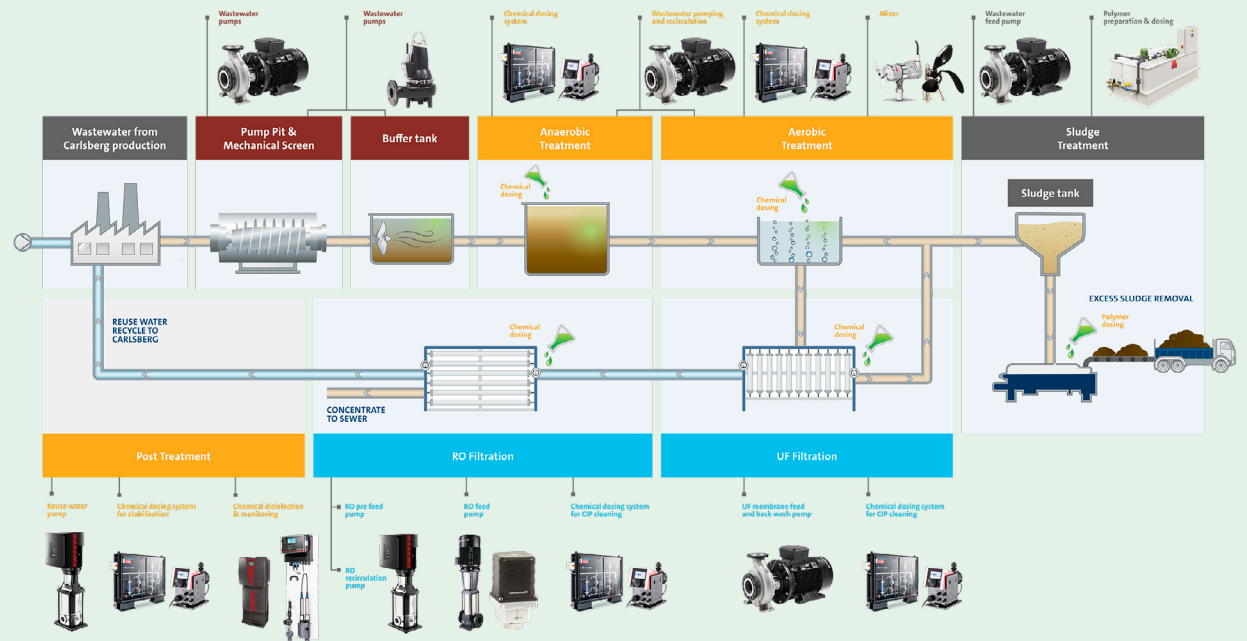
Wastewater pumps

Wastewater pumps

Chemical dosing system

Wastewater pumping and recirculation

Chemical dosing system

Mixer

Wastewater feed pump

Polymer preparation & dosing

Wastewater from Carlsberg production

Pump Pit & Mechanical Screen

Buffer tank

Anaerobic Treatment

Aerobic Treatment

Sludge Treatment

Chemical dosing

Chemical dosing

Sludge tank

EXCESS SLUDGE REMOVAL

Polymer dosing

REUSE WATER RECYCLE TO CARLSBERG

Chemical dosing

Chemical dosing

CONCENTRATE TO SEWER

Post Treatment

RO Filtration

UF Filtration

Reuse water pump

Chemical dosing system for stabilisation

Chemical disinfection & monitoring

RO pre feed pump

RO recirculation pump

RO feed pump

Chemical dosing system for CIP cleaning

UF membrane feed and back wash pump

Chemical dosing system for CIP cleaning